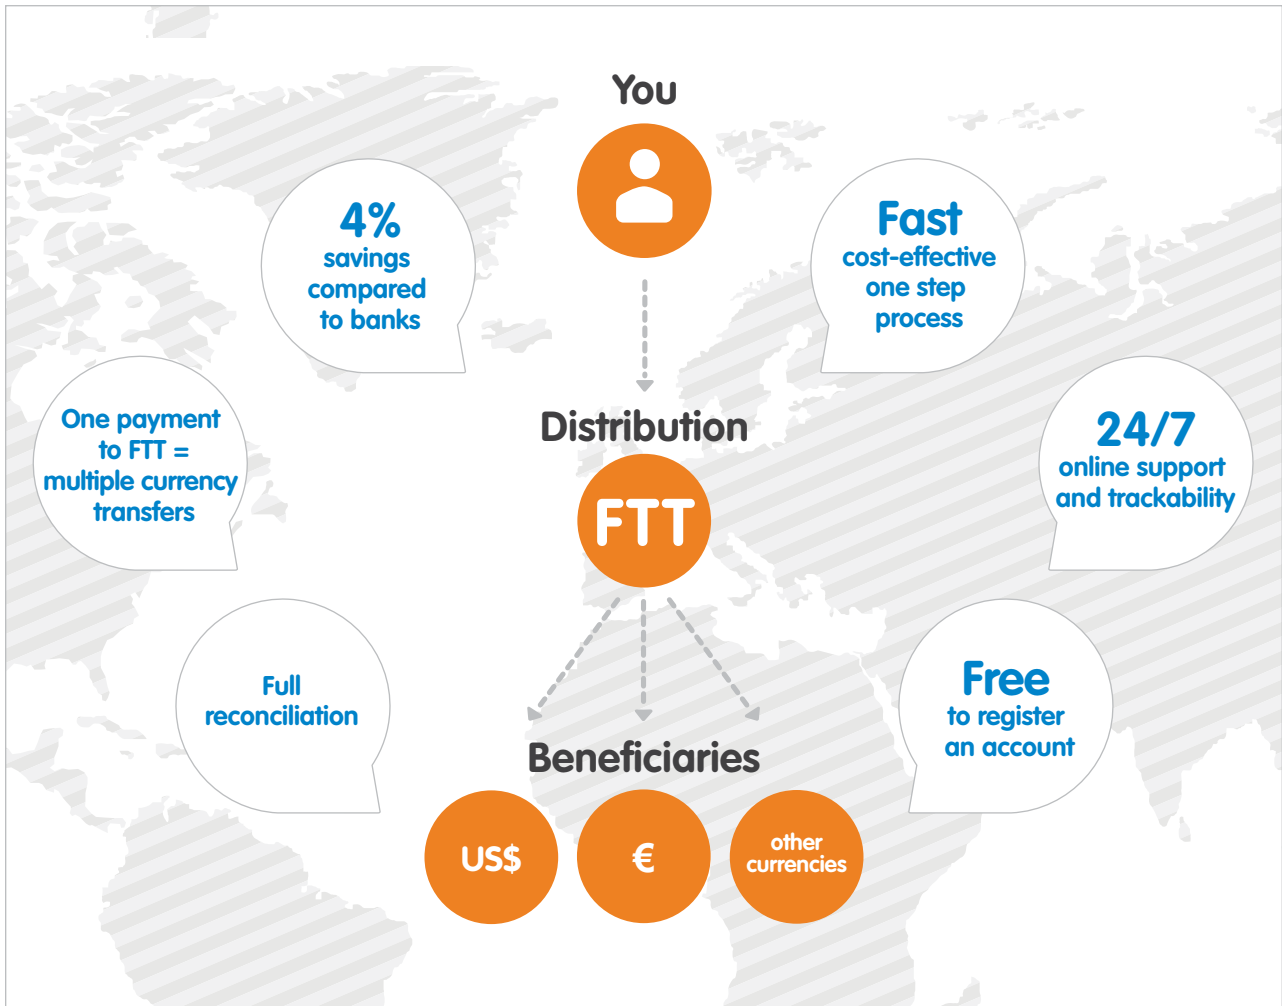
You

4%
savings compared to banks

Fast
cost-effective one step process

One payment to FTT = multiple currency transfers

Distribution

FTT

24/7
online support and trackability

Full reconciliation

Free
to register an account

Beneficiaries

US$

€

other currencies